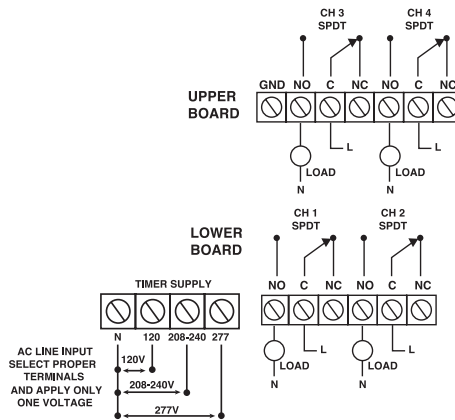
CH 3
SPDT

CH 4
SPDT

UPPER
BOARD

GND NO C NC NO C NC

L

LOAD

N

L

LOAD

N

LOWER
BOARD

CH 1
SPDT

CH 2
SPDT

TIMER SUPPLY

N 120 208-240 277

NO C NC NO C NC

AC LINE INPUT
SELECT PROPER
TERMINALS
AND APPLY ONLY
ONE VOLTAGE

120V

208-240V

277V

L

LOAD

N

L

LOAD

N